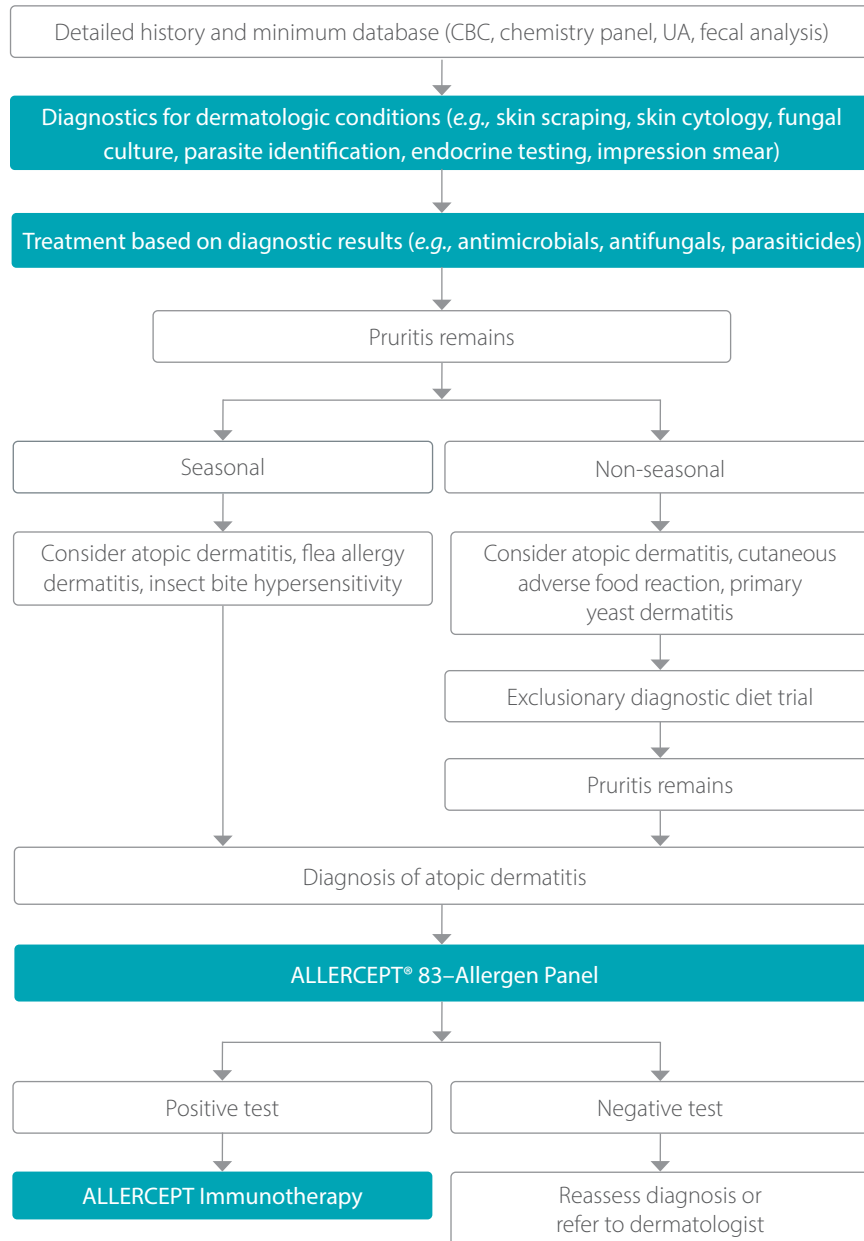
Detailed history and minimum database (CBC, chemistry panel, UA, fecal analysis)

Diagnostics for dermatologic conditions (*e.g.,* skin scraping, skin cytology, fungal culture, parasite identification, endocrine testing, impression smear)

Treatment based on diagnostic results (*e.g.,* antimicrobials, antifungals, parasiticides)

Pruritis remains

Seasonal

Consider atopic dermatitis, flea allergy dermatitis, insect bite hypersensitivity

Non-seasonal

Consider atopic dermatitis, cutaneous adverse food reaction, primary yeast dermatitis

Exclusionary diagnostic diet trial

Pruritis remains

Diagnosis of atopic dermatitis

ALLERCEPT® 83–Allergen Panel

Positive test

ALLERCEPT Immunotherapy

Negative test

Reassess diagnosis or refer to dermatologist